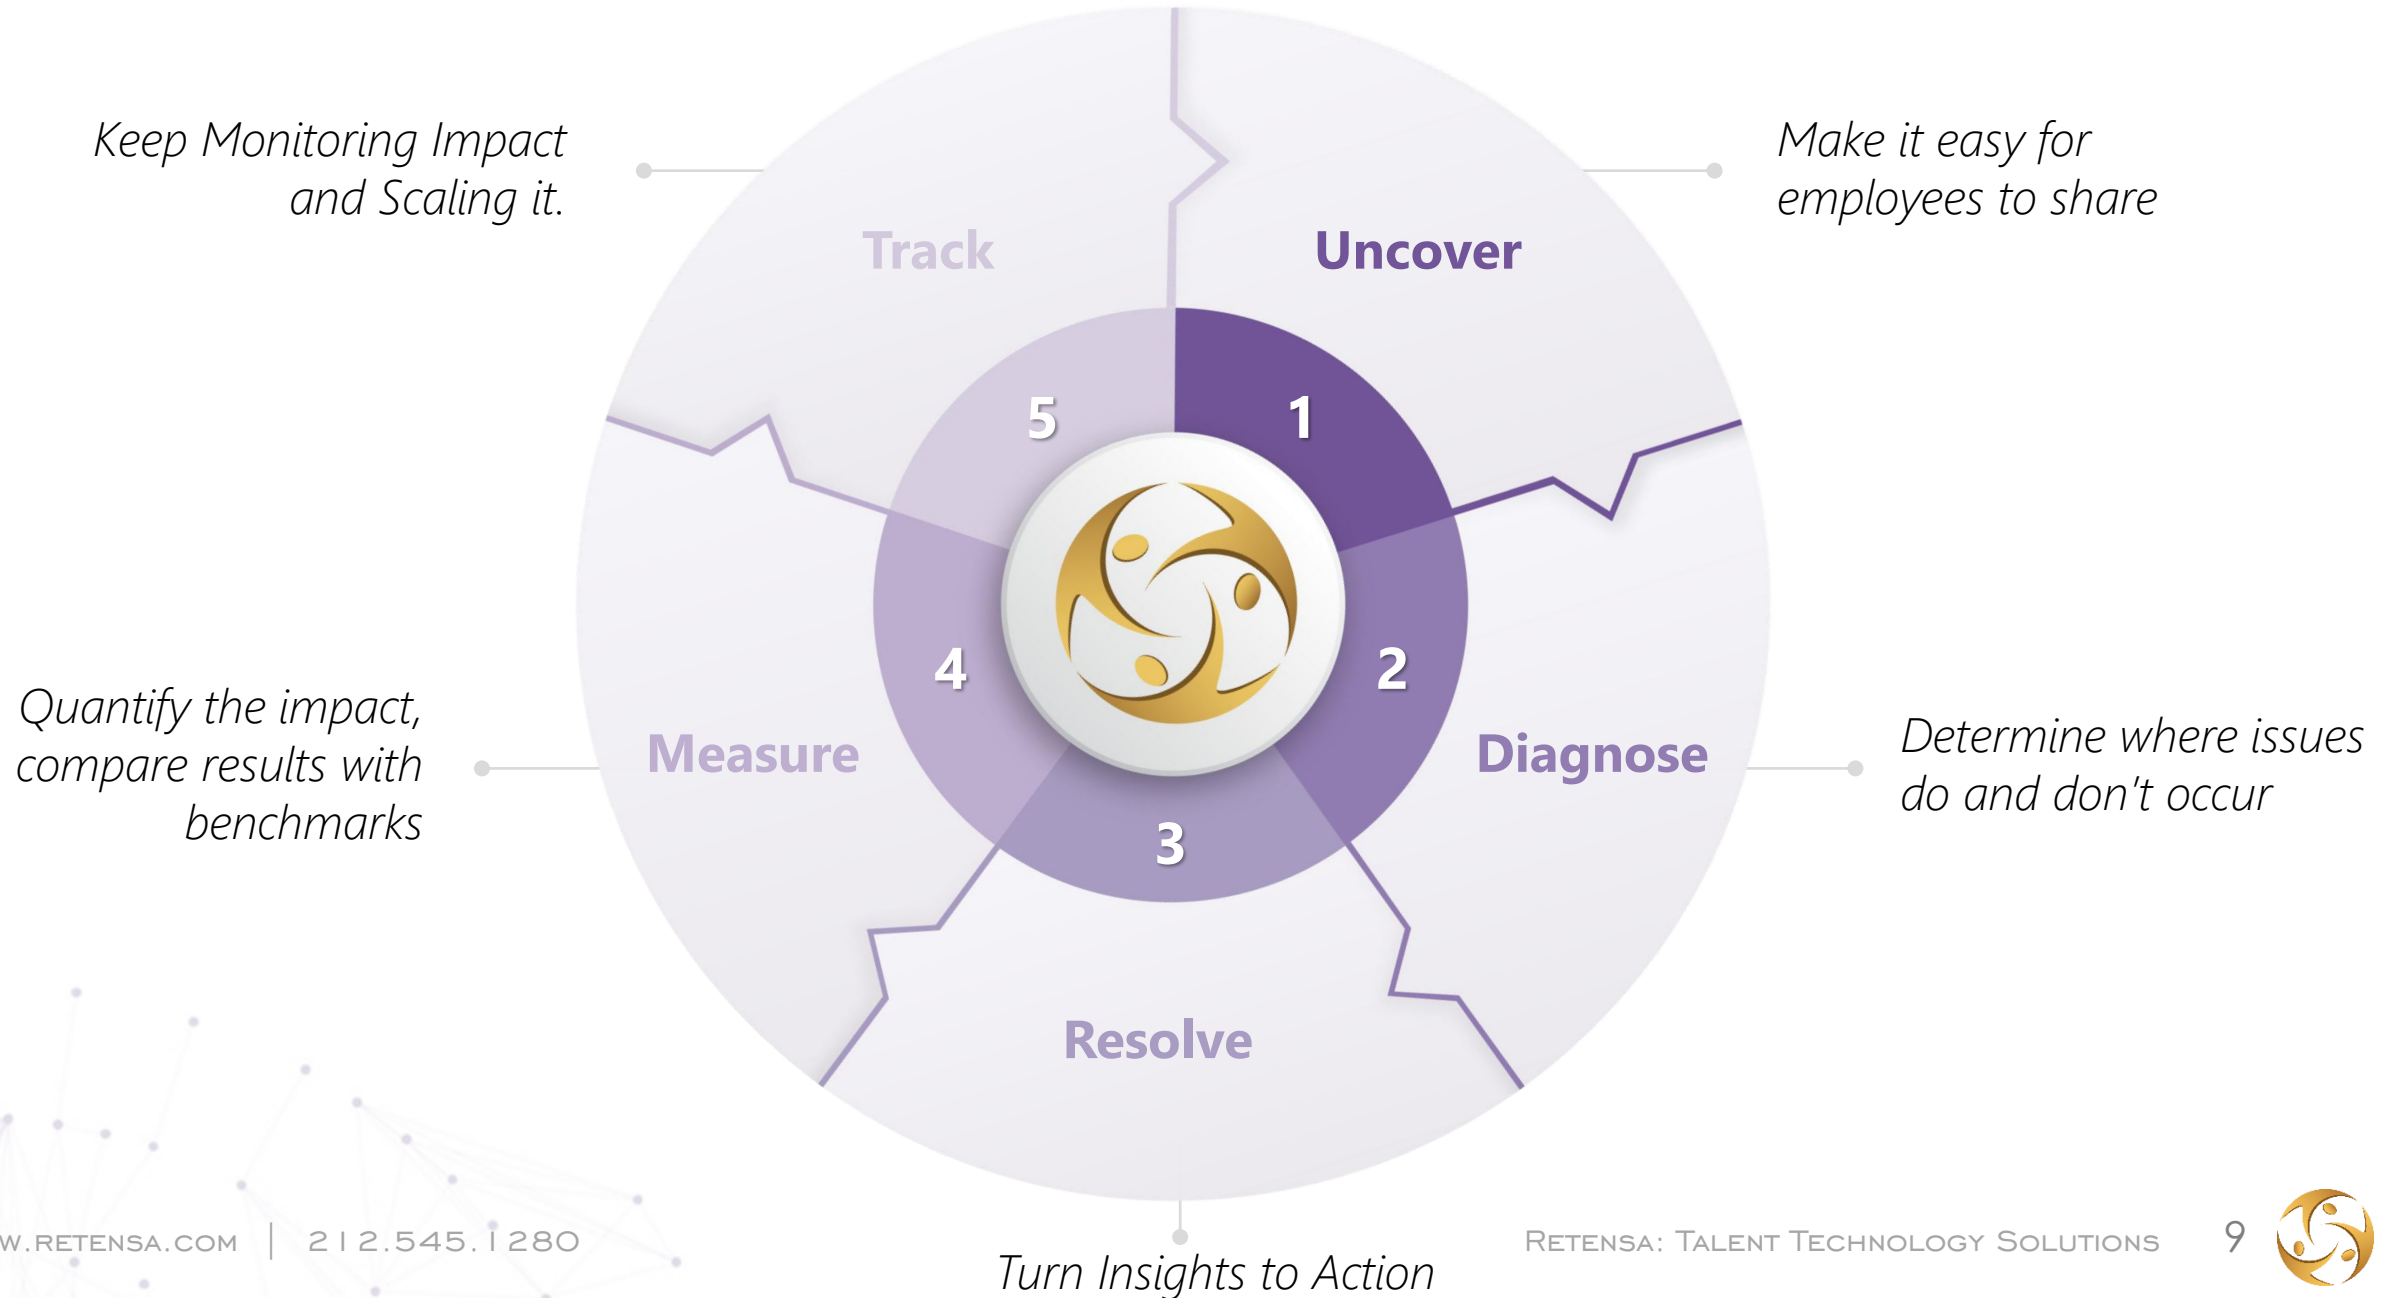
Keep Monitoring Impact and Scaling it.

Make it easy for employees to share

Track

Uncover

5

1

4

2

3

Quantify the impact, compare results with benchmarks

Measure

Diagnose

Determine where issues do and don't occur

Resolve

W.RETENSA.COM | 212.545.1280

Turn Insights to Action

RETENSA: TALENT TECHNOLOGY SOLUTIONS

9